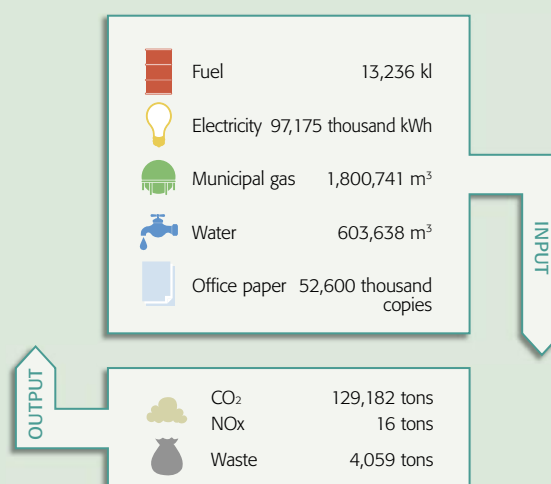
Fuel 13,236 kl

Electricity 97,175 thousand kWh

Municipal gas 1,800,741 $m^3$

Water 603,638 $m^3$

Office paper 52,600 thousand copies

INPUT

OUTPUT

$CO_2$ 129,182 tons

NOx 16 tons

Waste 4,059 tons